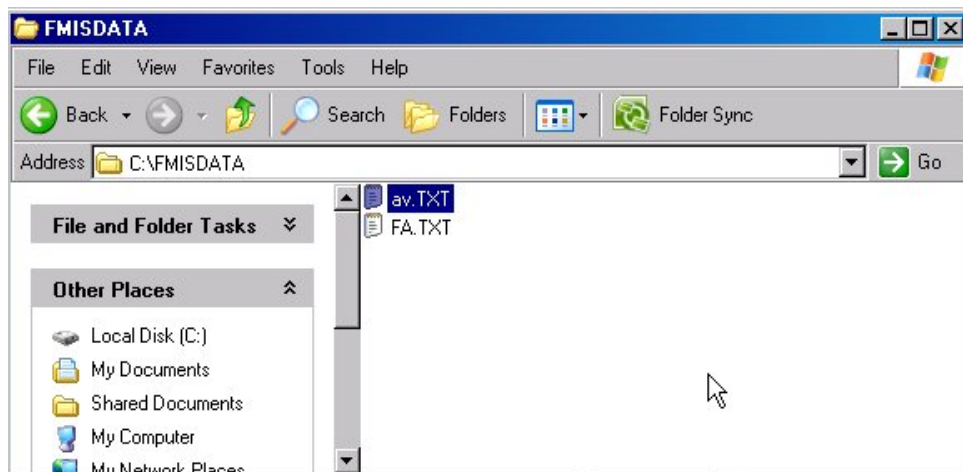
FMISDATA

File Edit View Favorites Tools Help

Back Search Folders Folder Sync

Address C:\FMISDATA Go

File and Folder Tasks

Other Places

Local Disk (C:)
My Documents
Shared Documents
My Computer
My Network Places

av.TXT
FA.TXT